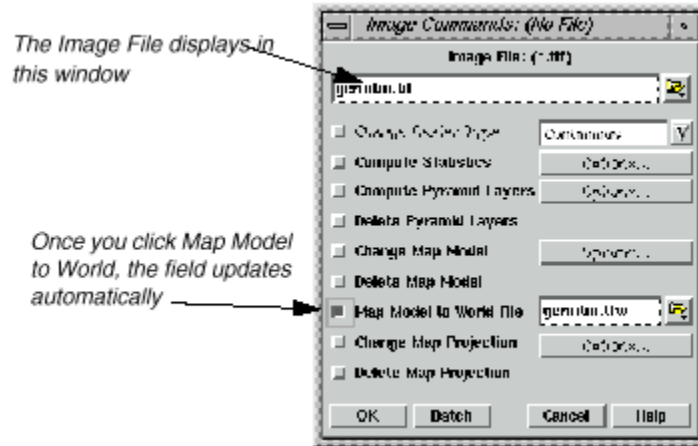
The Image File displays in this window

Once you click Map Model to World, the field updates automatically

Image Commands: (No File)

Image File: (*.tiff)

germtan.tif

Change Raster Type

Continuous

Compute Statistics

Options...

Compute Pyramid Layers

Options...

Delete Pyramid Layers

Change Map Model

Options...

Delete Map Model

Map Model to World File

germtan.tfw

Change Map Projection

Options...

Delete Map Projection

OK

Batch

Cancel

Help